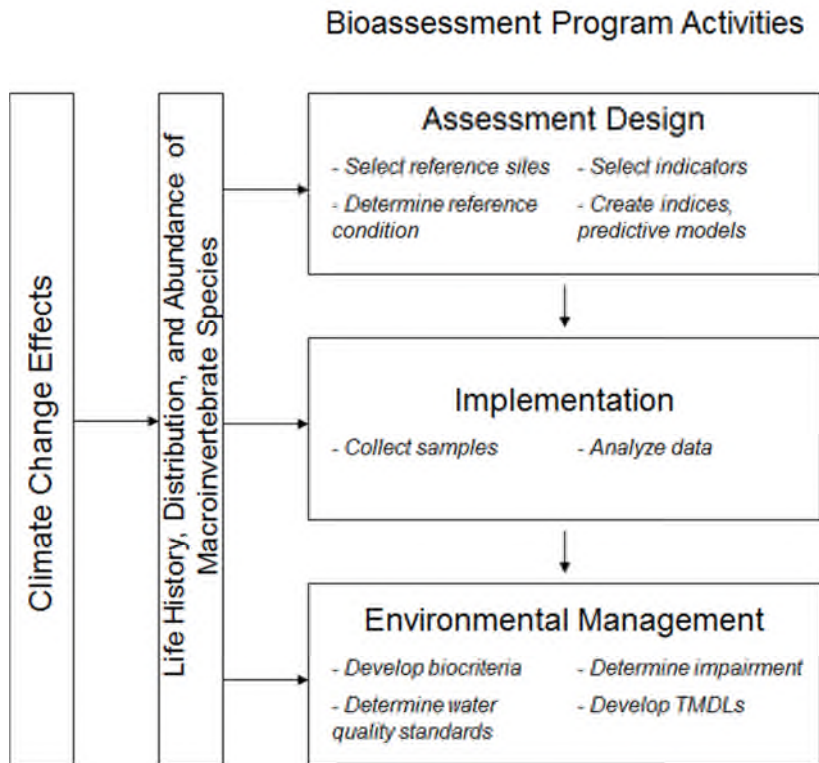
Bioassessment Program Activities

Climate Change Effects

Life History, Distribution, and Abundance of Macroinvertebrate Species

Assessment Design

- Select reference sites
- Determine reference condition
- Select indicators
- Create indices, predictive models

Implementation

- Collect samples
- Analyze data

Environmental Management

- Develop biocriteria
- Determine water quality standards
- Determine impairment
- Develop TMDLs